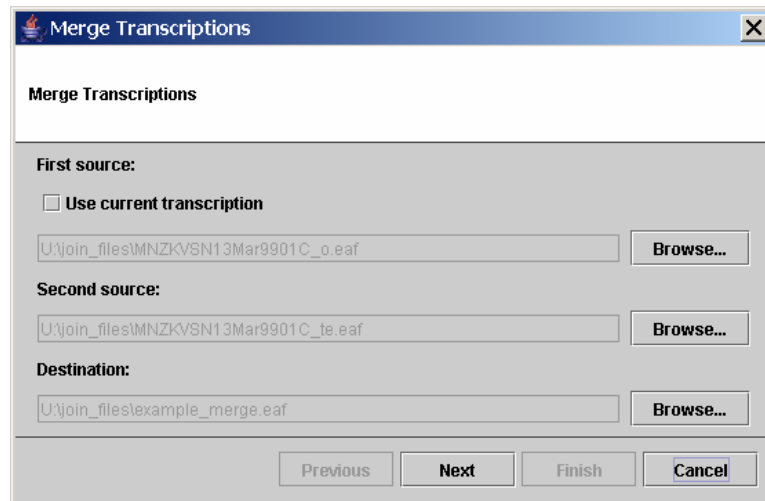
Merge Transcriptions

Merge Transcriptions

First source:

Use current transcription

U:\join_files\MNZKVSN13Mar9901C_o.eaf

Browse...

Second source:

U:\join_files\MNZKVSN13Mar9901C_te.eaf

Browse...

Destination:

U:\join_files\example_merge.eaf

Browse...

Previous

Next

Finish

Cancel